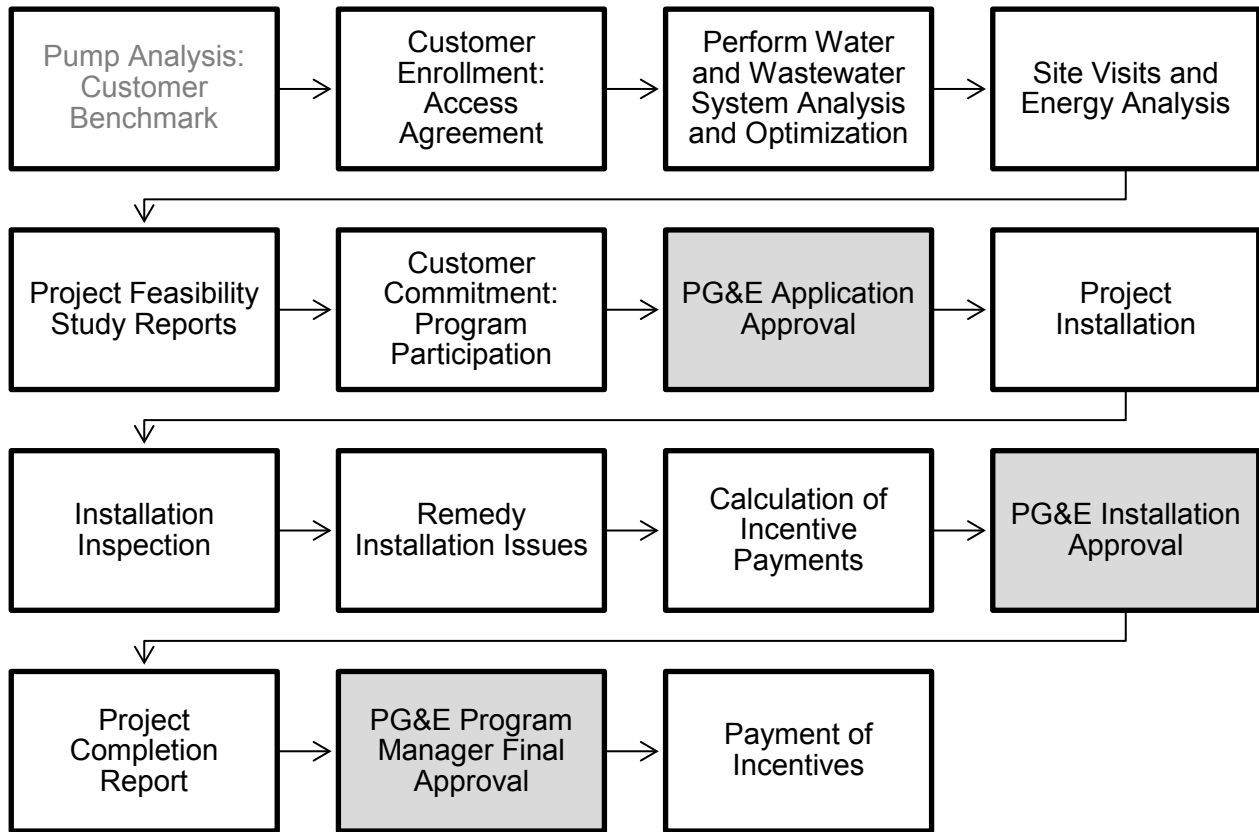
Pump Analysis: Customer Benchmark

Customer Enrollment: Access Agreement

Perform Water and Wastewater System Analysis and Optimization

Site Visits and Energy Analysis

Project Feasibility Study Reports

Customer Commitment: Program Participation

PG&E Application Approval

Project Installation

Installation Inspection

Remedy Installation Issues

Calculation of Incentive Payments

PG&E Installation Approval

Project Completion Report

PG&E Program Manager Final Approval

Payment of Incentives